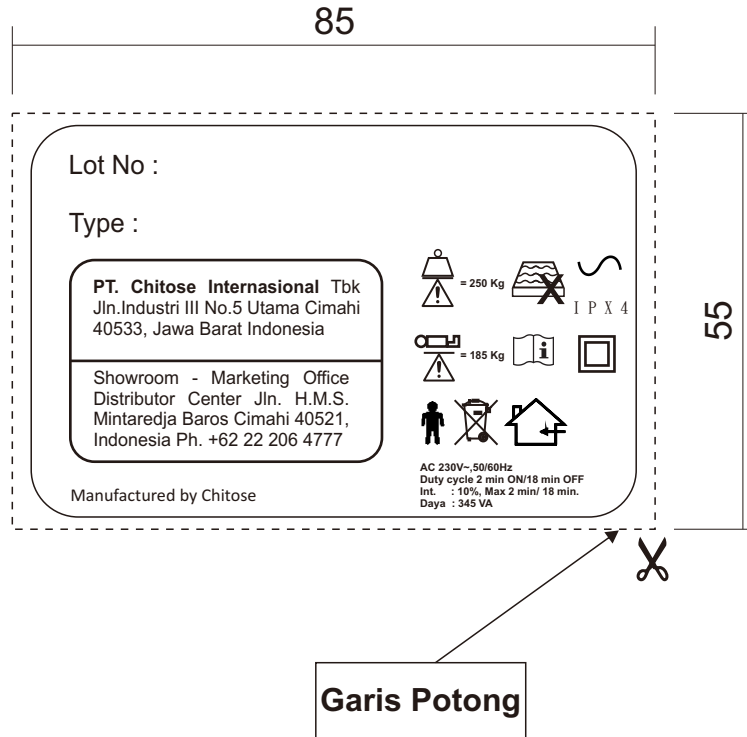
85

55

Lot No :

Type :

PT. Chitose Internasional Tbk
Jln.Industri III No.5 Utama Cimahi
40533, Jawa Barat Indonesia

Showroom - Marketing Office
Distributor Center Jln. H.M.S.
Mintaredja Baros Cimahi 40521,
Indonesia Ph. +62 22 206 4777

= 250 Kg

I P X 4

= 185 Kg

AC 230V~,50/60Hz
Duty cycle 2 min ON/18 min OFF
Int. : 10%, Max 2 min/ 18 min.
Daya : 345 VA

Manufactured by Chitose

Garis Potong